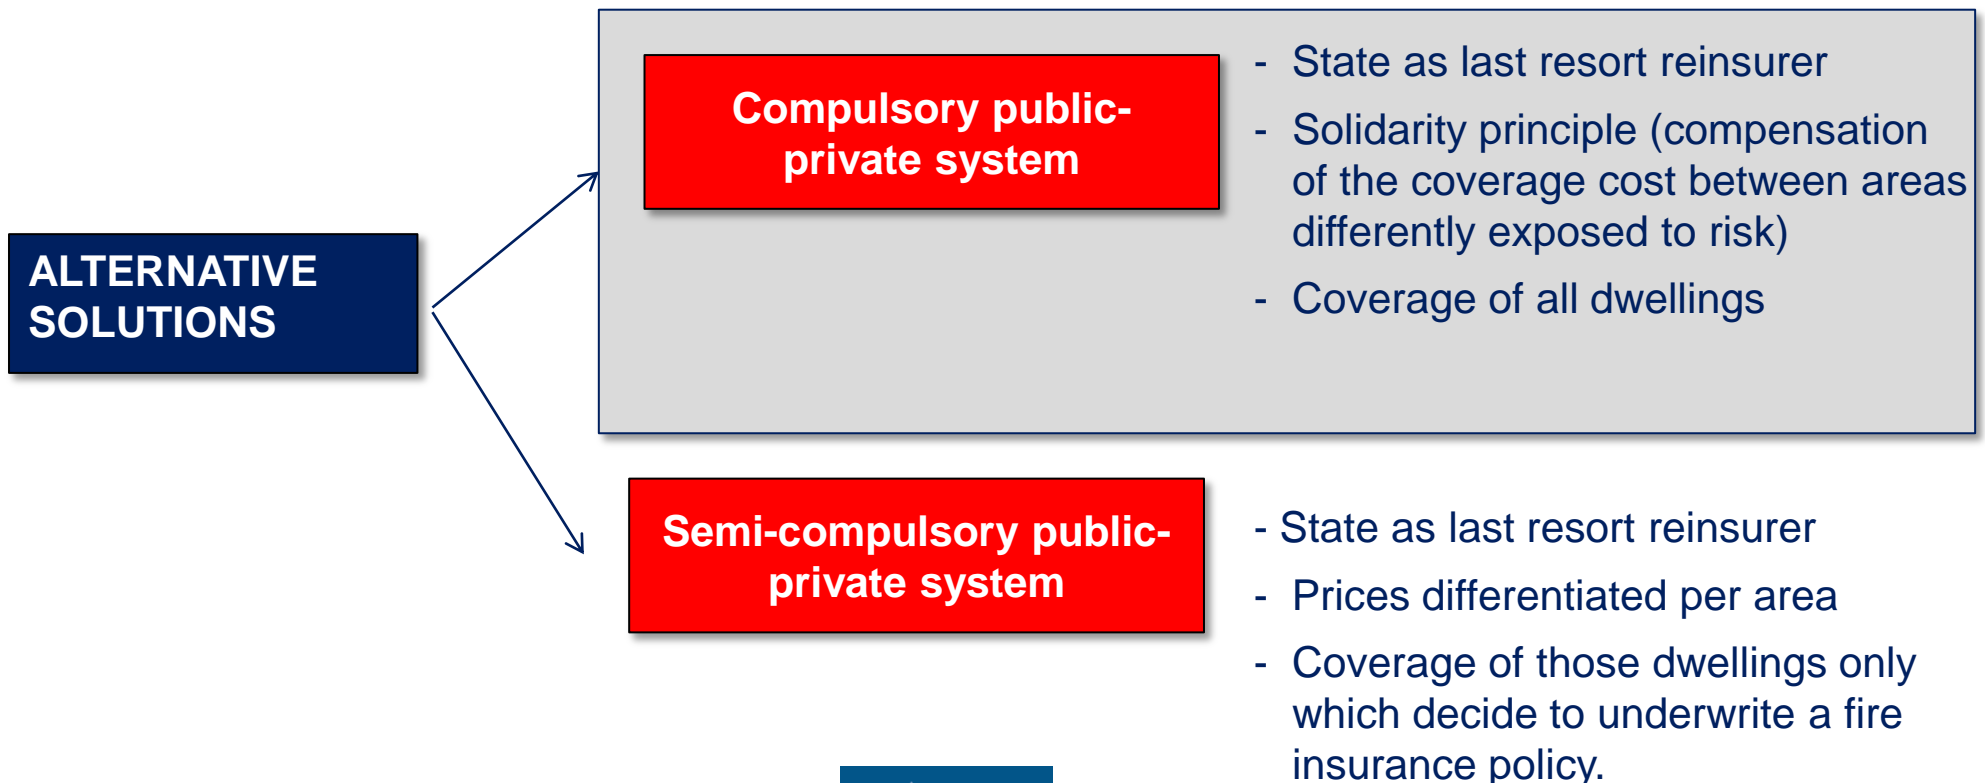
ALTERNATIVE SOLUTIONS

Compulsory public-private system

- State as last resort reinsurer
- Solidarity principle (compensation of the coverage cost between areas differently exposed to risk)
- Coverage of all dwellings

Semi-compulsory public-private system

- State as last resort reinsurer
- Prices differentiated per area
- Coverage of those dwellings only which decide to underwrite a fire insurance policy.